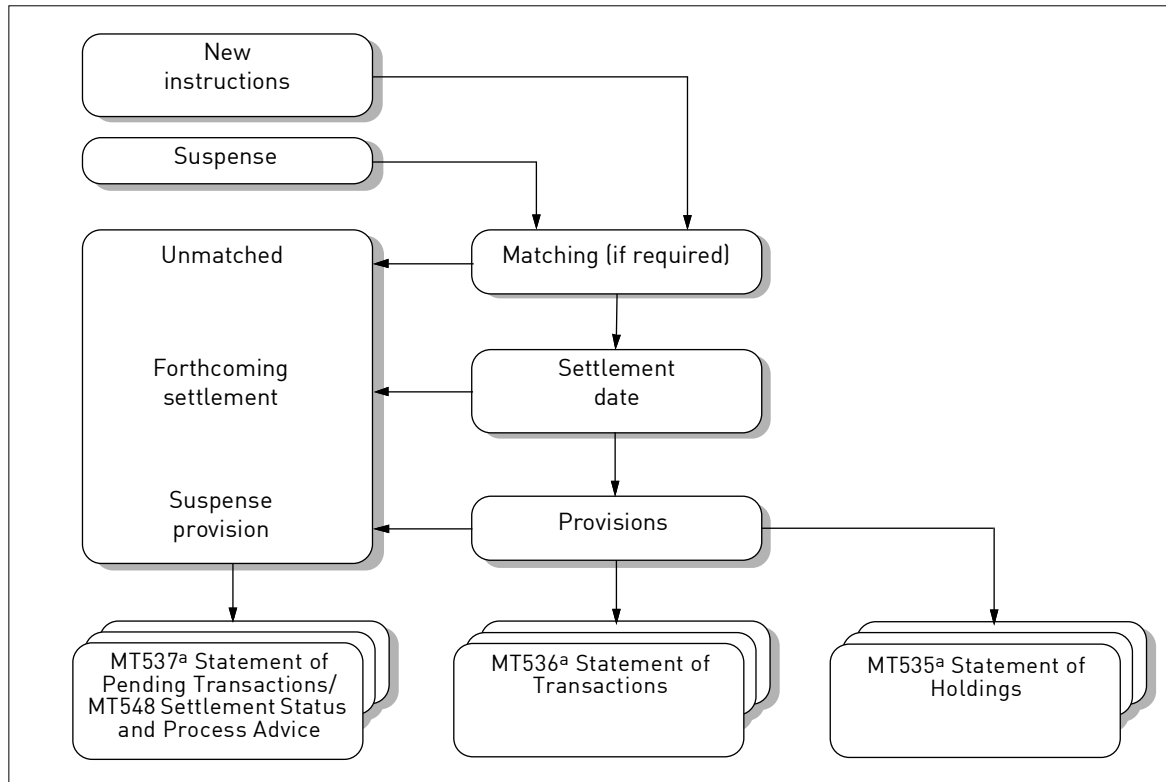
New instructions

Suspense

Unmatched

Matching (if required)

Forthcoming settlement

Settlement date

Suspense provision

Provisions

MT537ª Statement of Pending Transactions/ MT548 Settlement Status and Process Advice

MT536ª Statement of Transactions

MT535ª Statement of Holdings